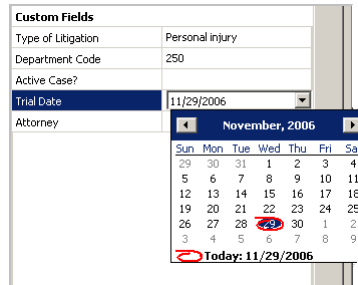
Custom Fields

| Type of Litigation | Personal injury |
|---|---|
| Department Code | 250 |
| Active Case? | |
| Trial Date | 11/29/2006 |
| Attorney | |

November, 2006

| Sun | Mon | Tue | Wed | Thu | Fri | Sa |
|---|---|---|---|---|---|---|
| 29 | 30 | 31 | 1 | 2 | 3 | 4 |
| 5 | 6 | 7 | 8 | 9 | 10 | 11 |
| 12 | 13 | 14 | 15 | 16 | 17 | 18 |
| 19 | 20 | 21 | 22 | 23 | 24 | 25 |
| 26 | 27 | 28 | 29 | 30 | 1 | 2 |
| 3 | 4 | 5 | 6 | 7 | 8 | 9 |

Today: 11/29/2006